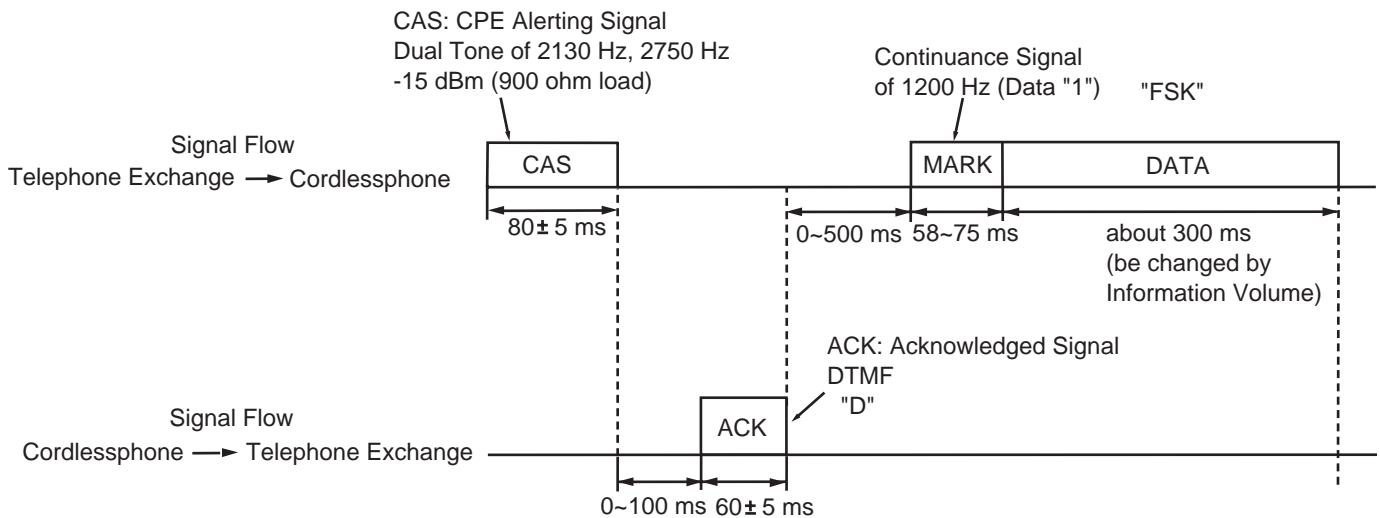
CAS: CPE Alerting Signal
Dual Tone of 2130 Hz, 2750 Hz
-15 dBm (900 ohm load)

Continuance Signal
of 1200 Hz (Data "1")

"FSK"

Signal Flow
Telephone Exchange → Cordlessphone

CAS

MARK

DATA

80 ± 5 ms

0~500 ms

58~75 ms

about 300 ms
(be changed by
Information Volume)

ACK: Acknowledged Signal
DTMF
"D"

Signal Flow
Cordlessphone → Telephone Exchange

ACK

0~100 ms

60 ± 5 ms